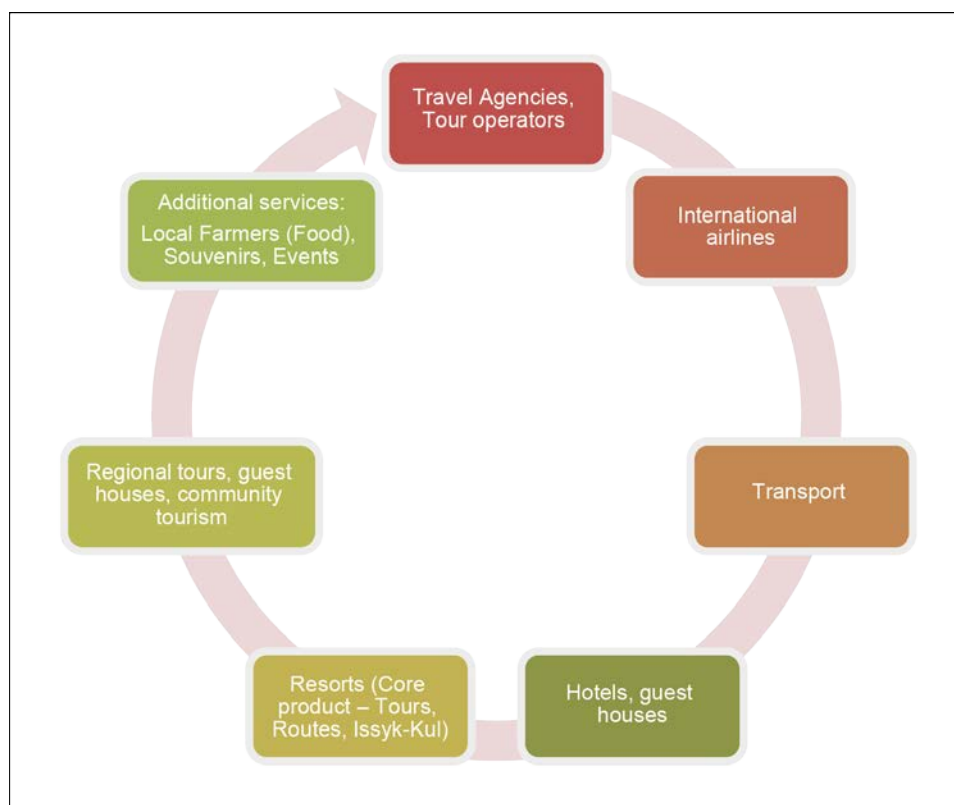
Travel Agencies, Tour operators

International airlines

Transport

Hotels, guest houses

Resorts (Core product – Tours, Routes, Issyk-Kul)

Regional tours, guest houses, community tourism

Additional services: Local Farmers (Food), Souvenirs, Events